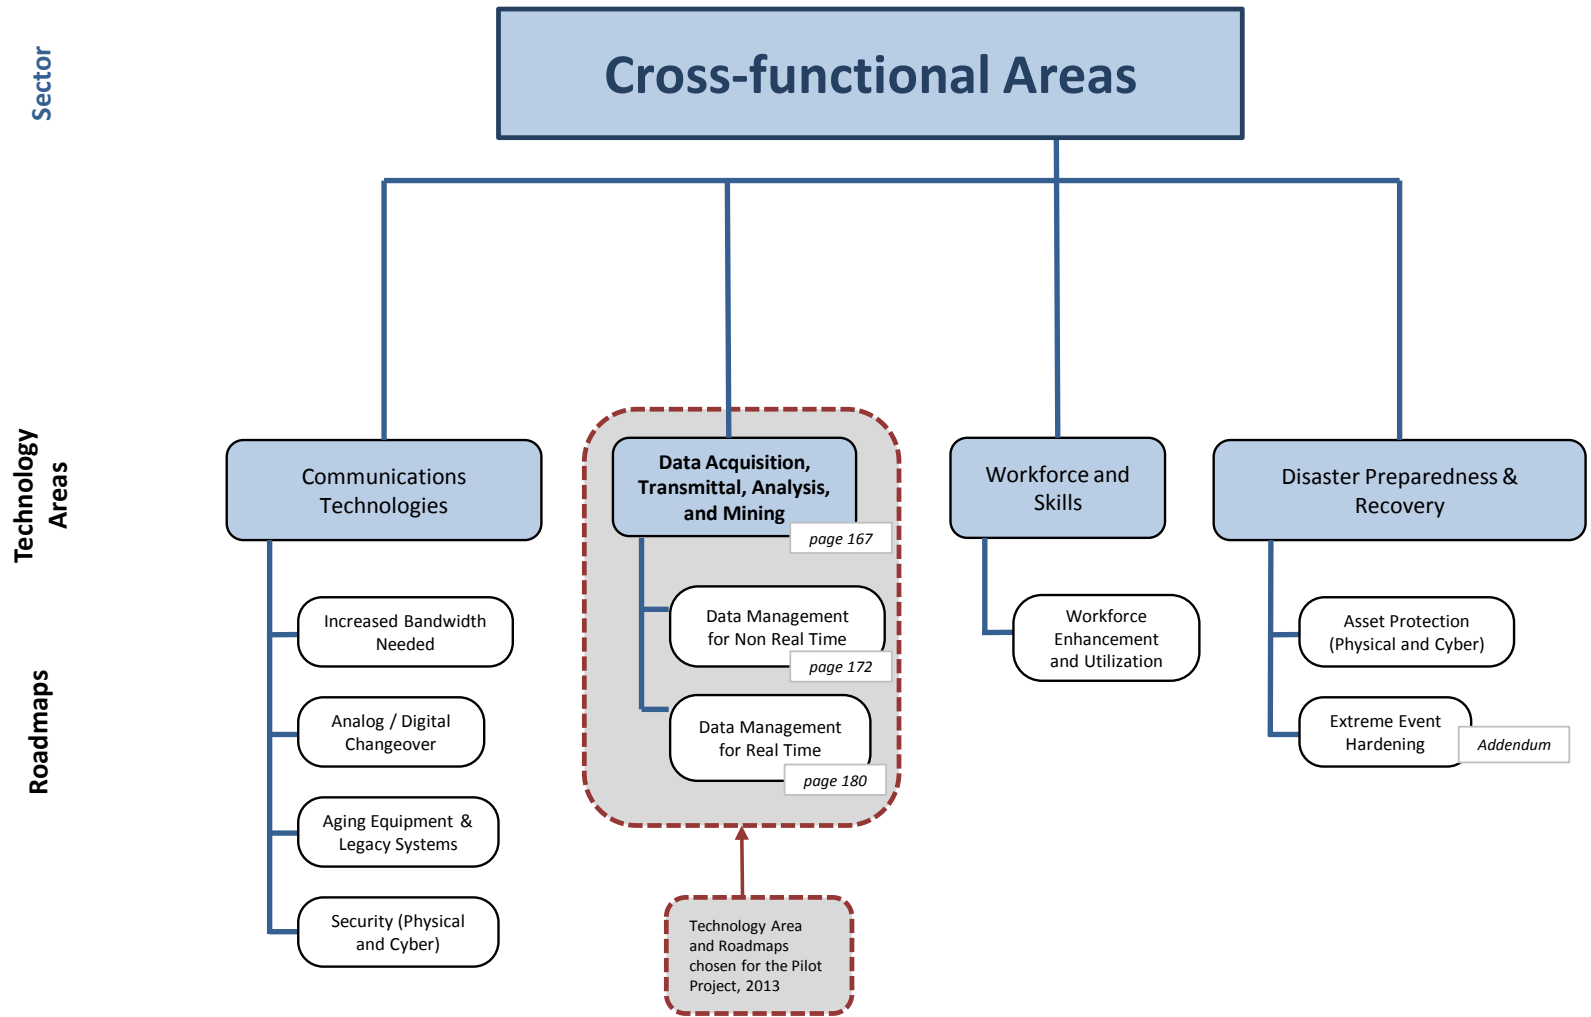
Sector

Cross-functional Areas

Technology Areas

Communications Technologies

Data Acquisition, Transmittal, Analysis, and Mining

page 167

Workforce and Skills

Disaster Preparedness & Recovery

Roadmaps

Increased Bandwidth Needed

Analog / Digital Changeover

Aging Equipment & Legacy Systems

Security (Physical and Cyber)

Data Management for Non Real Time

page 172

Data Management for Real Time

page 180

Workforce Enhancement and Utilization

Asset Protection (Physical and Cyber)

Extreme Event Hardening

Addendum

Technology Area and Roadmaps chosen for the Pilot Project, 2013